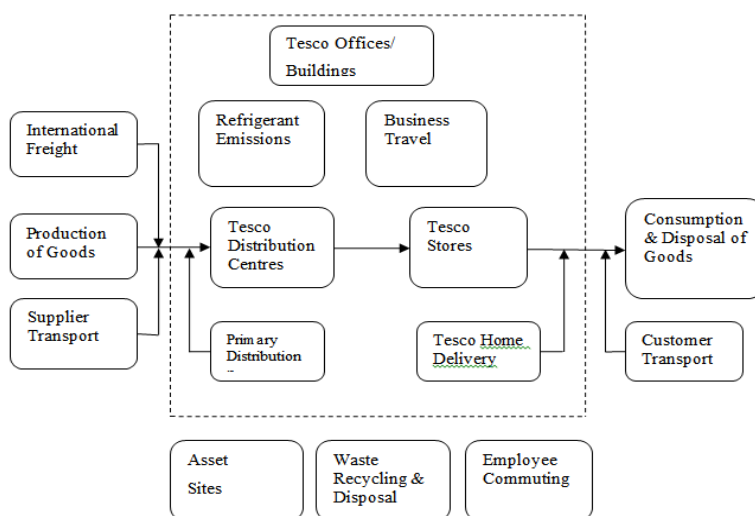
Tesco Offices/ Buildings

Refrigerant Emissions

Business Travel

International Freight

Production of Goods

Supplier Transport

Tesco Distribution Centres

Tesco Stores

Consumption & Disposal of Goods

Primary Distribution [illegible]

Tesco Home Delivery

Customer Transport

Asset Sites

Waste Recycling & Disposal

Employee Commuting